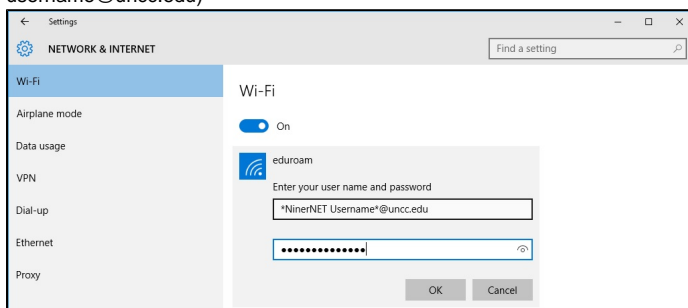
username@uncc.edu)

Settings

NETWORK & INTERNET

Find a setting

Wi-Fi

Airplane mode

Data usage

VPN

Dial-up

Ethernet

Proxy

Wi-Fi

On

eduroam

Enter your user name and password

*NinerNET Username*@uncc.edu

••••••••••••••

OK

Cancel